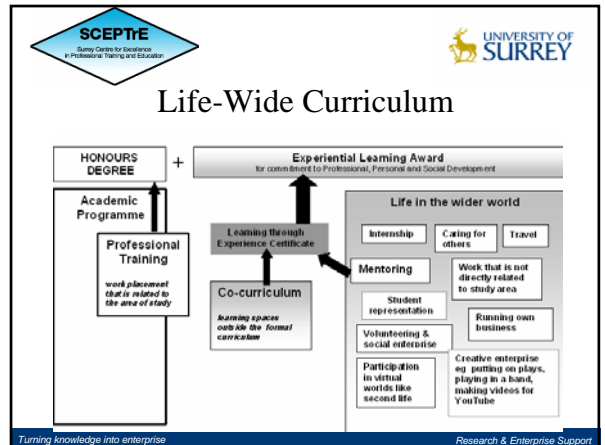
SCEPTrE
Surrey Centre for Excellence in Professional Training and Education

UNIVERSITY OF SURREY

Life-Wide Curriculum

HONOURS DEGREE

+

Experiential Learning Award
for commitment to Professional, Personal and Social Development

Academic Programme

Professional Training

work placement that is related to the area of study

Learning through Experience Certificate

Co-curriculum

learning spaces outside the formal curriculum

Life in the wider world

Internship

Caring for others

Travel

Mentoring

Work that is not directly related to study area

Student representation

Running own business

Volunteering & social enterprise

Participation in virtual worlds like second life

Creative enterprise eg putting on plays, playing in a band, making videos for YouTube

Turning knowledge into enterprise

Research & Enterprise Support